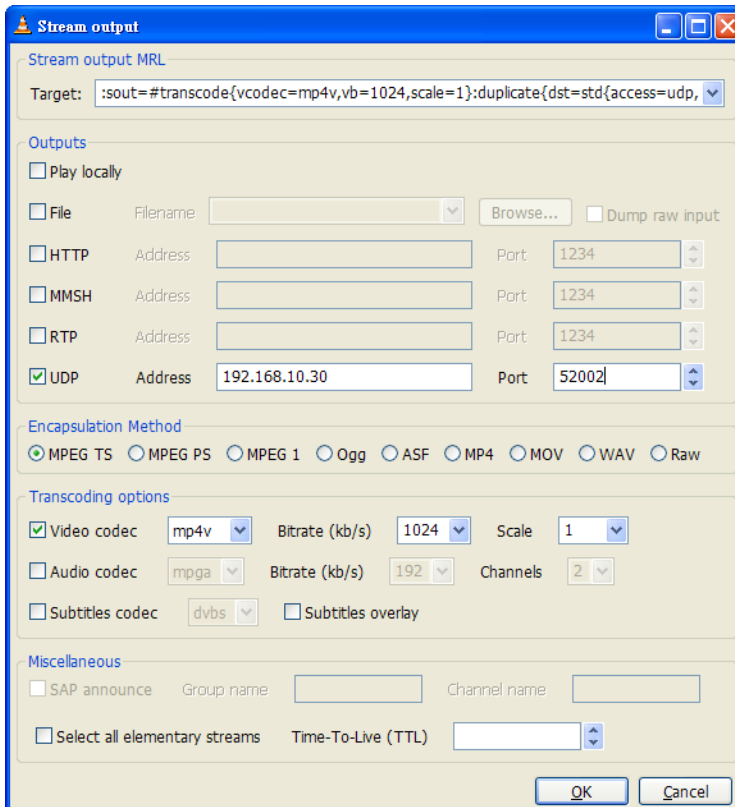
Stream output

Stream output MRL

Target: :sout=#transcode{vcodec=mp4v,vb=1024,scale=1}:duplicate{dst=std{access=udp,

Outputs

Play locally

File Filename Browse... Dump raw input

HTTP Address Port 1234

MMSH Address Port 1234

RTP Address Port 1234

UDP Address 192.168.10.30 Port 52002

Encapsulation Method

MPEG TS MPEG PS MPEG 1 Ogg ASF MP4 MOV WAV Raw

Transcoding options

Video codec mp4v Bitrate (kb/s) 1024 Scale 1

Audio codec mpga Bitrate (kb/s) 192 Channels 2

Subtitles codec dvbs Subtitles overlay

Miscellaneous

SAP announce Group name Channel name

Select all elementary streams Time-To-Live (TTL)

OK Cancel